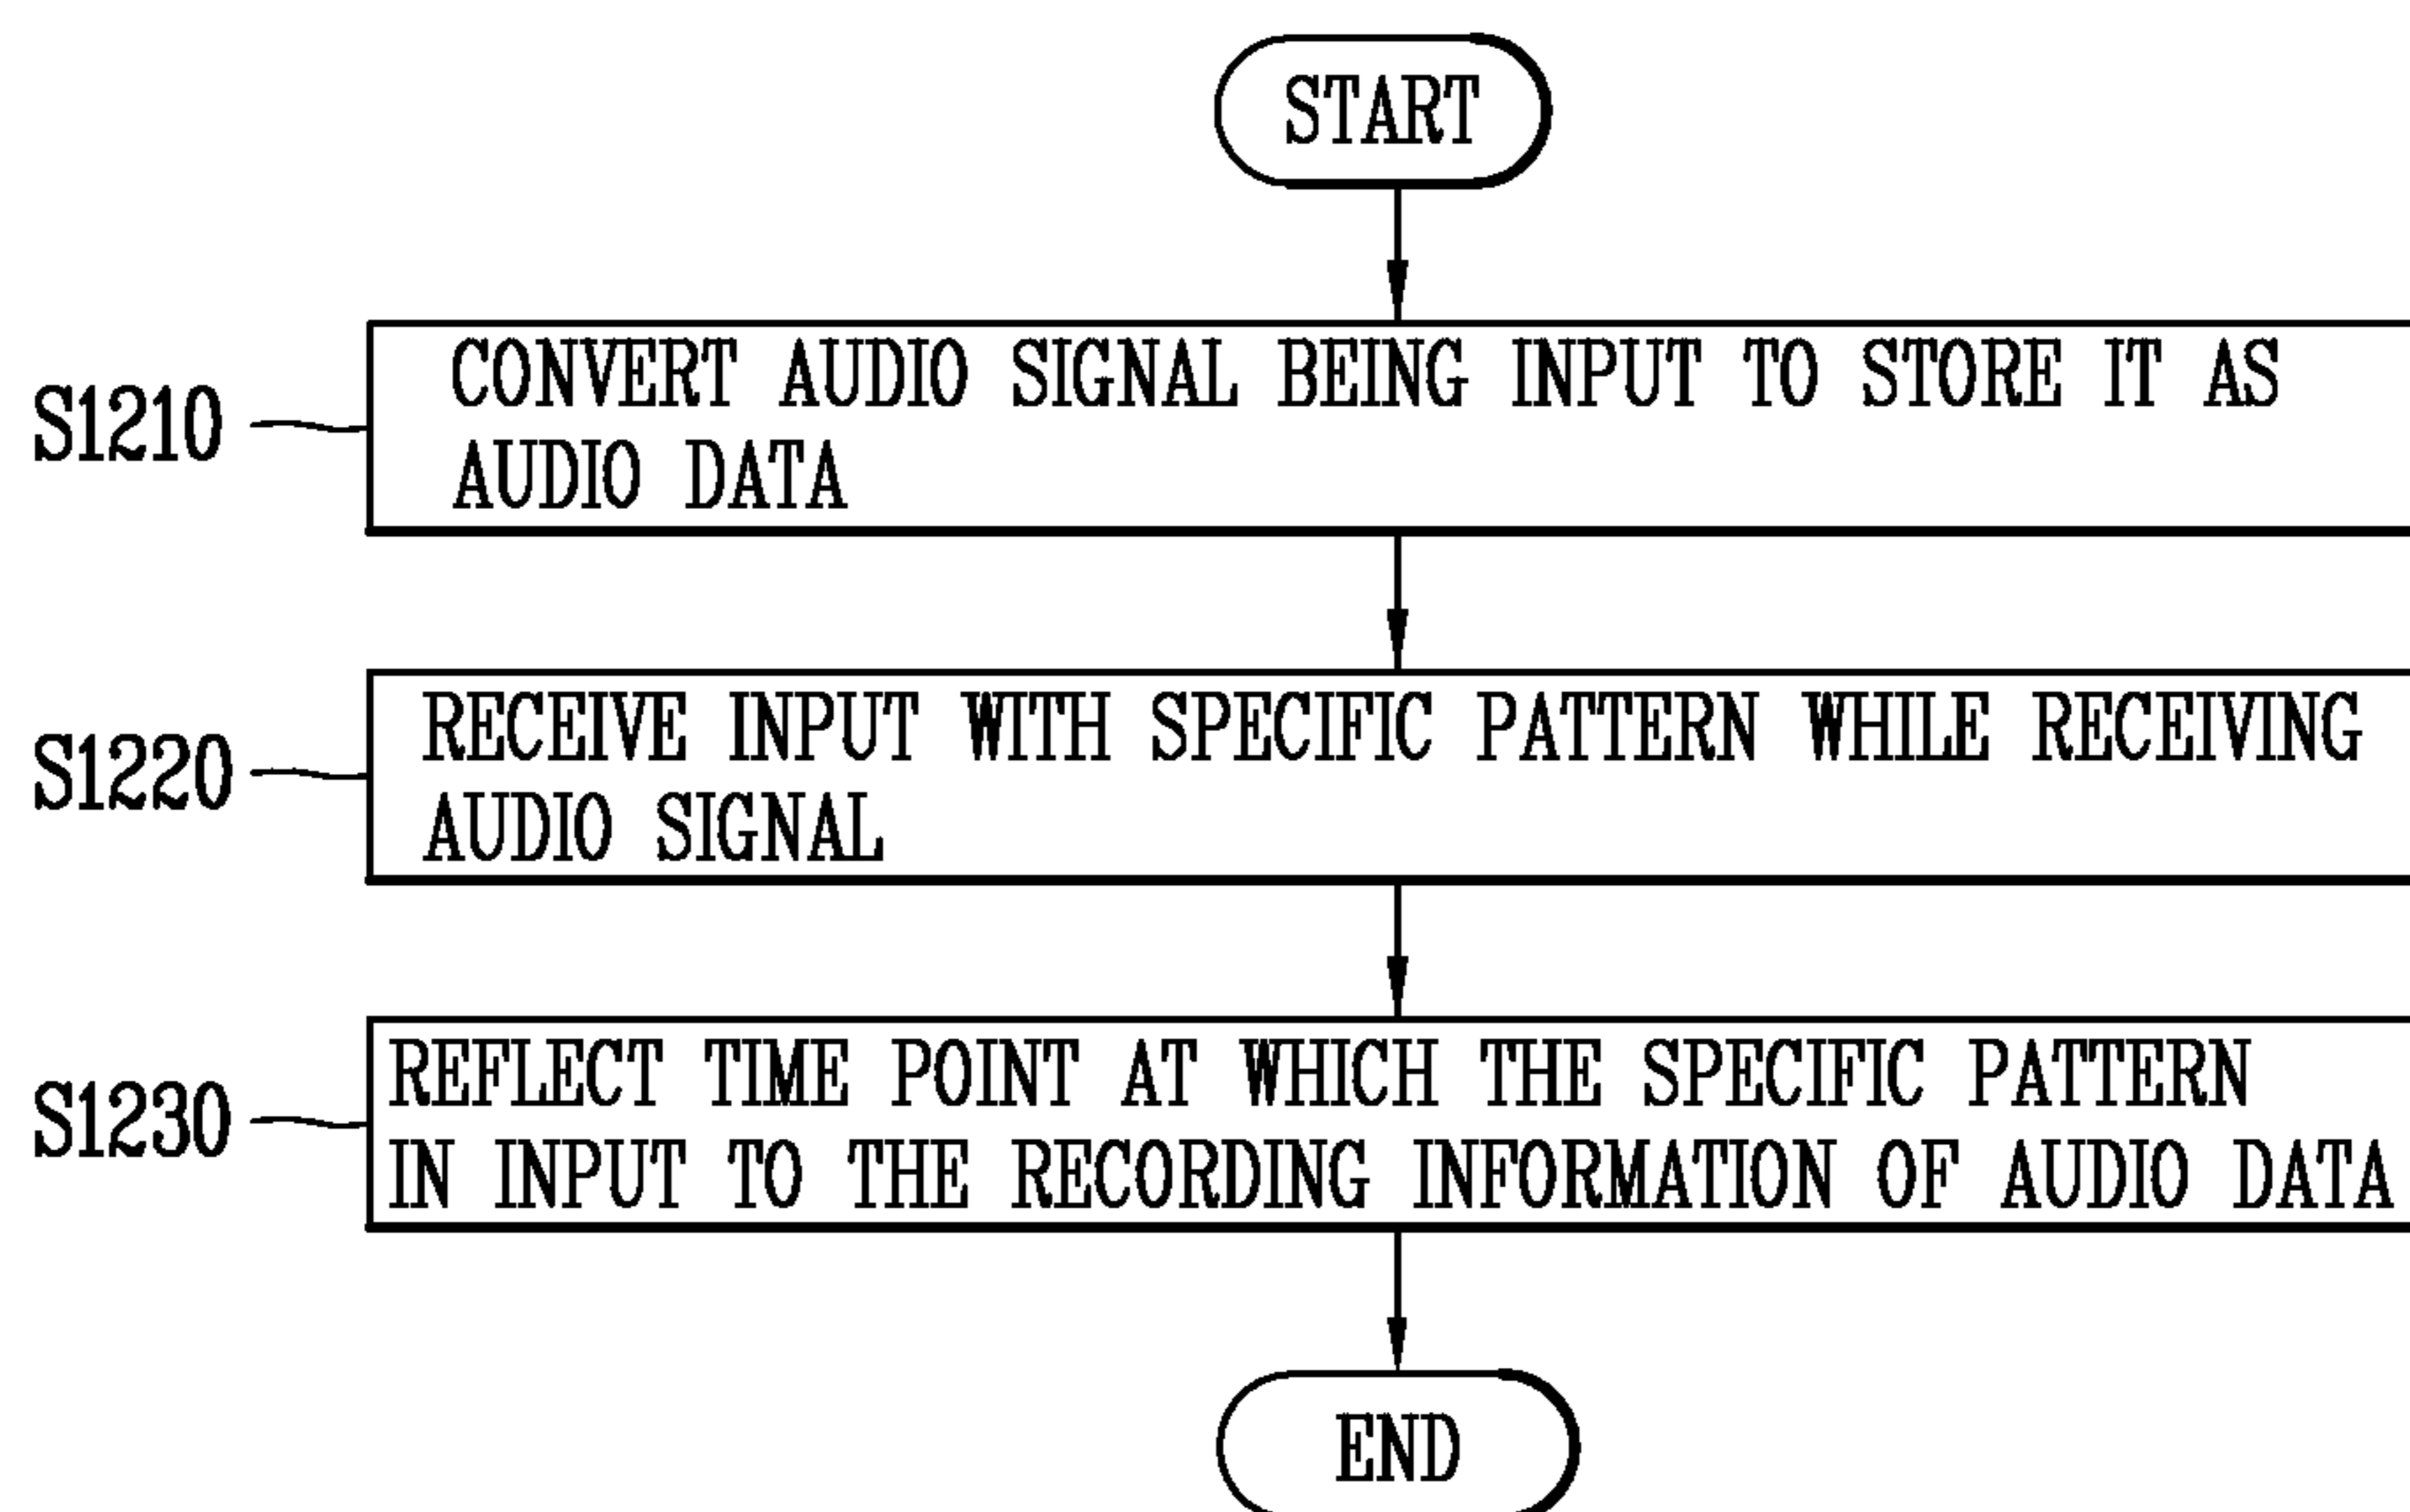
START

S1210

CONVERT AUDIO SIGNAL BEING INPUT TO STORE IT AS AUDIO DATA

S1220

RECEIVE INPUT WITH SPECIFIC PATTERN WHILE RECEIVING AUDIO SIGNAL

S1230

REFLECT TIME POINT AT WHICH THE SPECIFIC PATTERN IN INPUT TO THE RECORDING INFORMATION OF AUDIO DATA

END